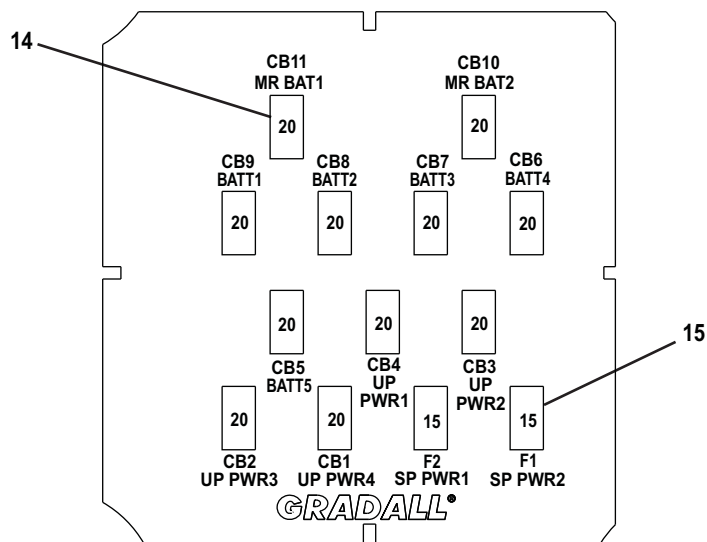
14

CB11
MR BAT1
20

CB10
MR BAT2
20

CB9
BATT1
20

CB8
BATT2
20

CB7
BATT3
20

CB6
BATT4
20

20
CB5
BATT5

20
CB4
UP
PWR1

20
CB3
UP
PWR2

15

20
CB2
UP PWR3

20
CB1
UP PWR4

15
F2
SP PWR1

15
F1
SP PWR2

GRADALL®